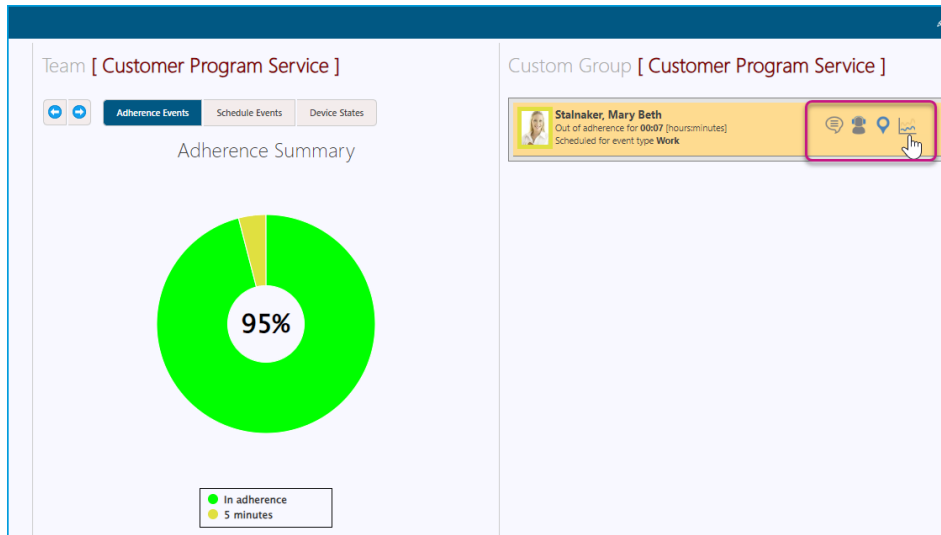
Team [ Customer Program Service ]

Adherence Events
Schedule Events
Device States

Adherence Summary

95%

In adherence
5 minutes

Custom Group [ Customer Program Service ]

Stalnaker, Mary Beth
Out of adherence for 00:07 [hours:minutes]
Scheduled for event type Work